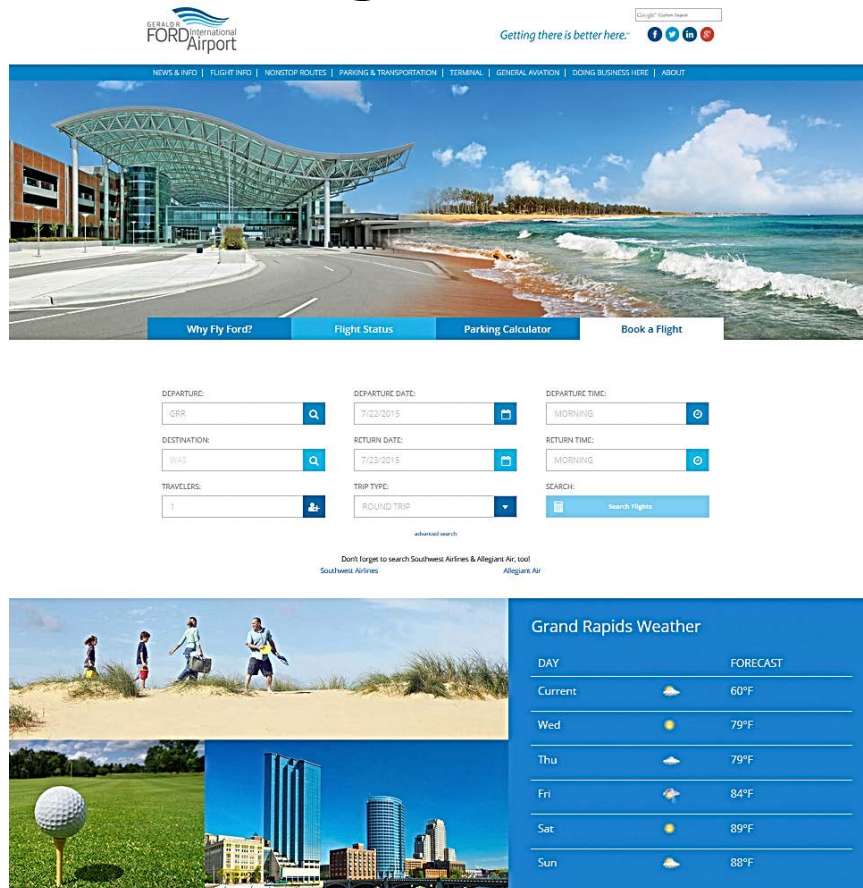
GERALD R FORD International Airport

Google™ Custom Search

Getting there is better here.

NEWS & INFO | FLIGHT INFO | NONSTOP ROUTES | PARKING & TRANSPORTATION | TERMINAL | GENERAL AVIATION | DOING BUSINESS HERE | ABOUT

Why Fly Ford?
Flight Status
Parking Calculator
Book a Flight

DEPARTURE:
GRR
DEPARTURE DATE:
7/22/2015
DEPARTURE TIME:
MORNING
DESTINATION:
WAS
RETURN DATE:
7/23/2015
RETURN TIME:
MORNING
TRAVELERS:
1
TRIP TYPE:
ROUND TRIP
SEARCH:
Search Flights

advanced search

Don't forget to search Southwest Airlines & Allegiant Air, too!
Southwest Airlines
Allegiant Air

Grand Rapids Weather

| DAY | FORECAST |
|---|---|
| Current | 60°F |
| Wed | 79°F |
| Thu | 79°F |
| Fri | 84°F |
| Sat | 89°F |
| Sun | 88°F |